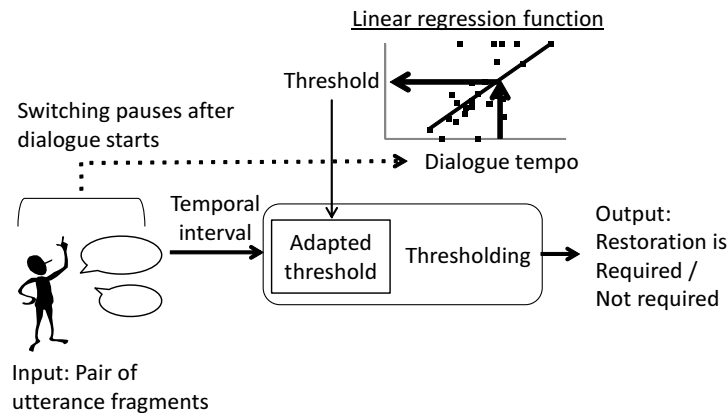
Linear regression function

Threshold

Switching pauses after dialogue starts

Dialogue tempo

Temporal interval

Adapted threshold

Thresholding

Output: Restoration is Required / Not required

Input: Pair of utterance fragments